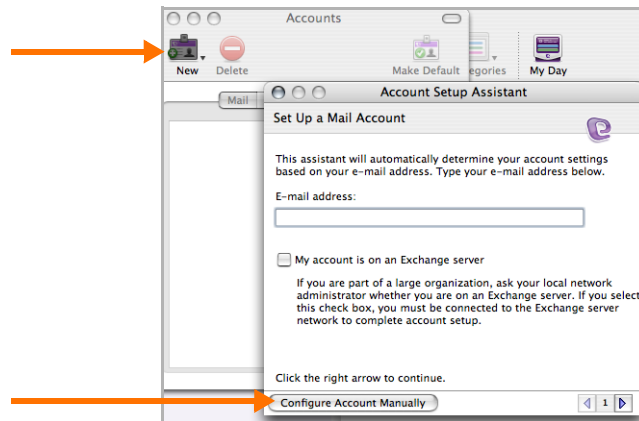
Accounts

New

Delete

Make Default

egories

My Day

Mail

Account Setup Assistant

Set Up a Mail Account

This assistant will automatically determine your account settings based on your e-mail address. Type your e-mail address below.

E-mail address:

My account is on an Exchange server

If you are part of a large organization, ask your local network administrator whether you are on an Exchange server. If you select this check box, you must be connected to the Exchange server network to complete account setup.

Click the right arrow to continue.

Configure Account Manually

1